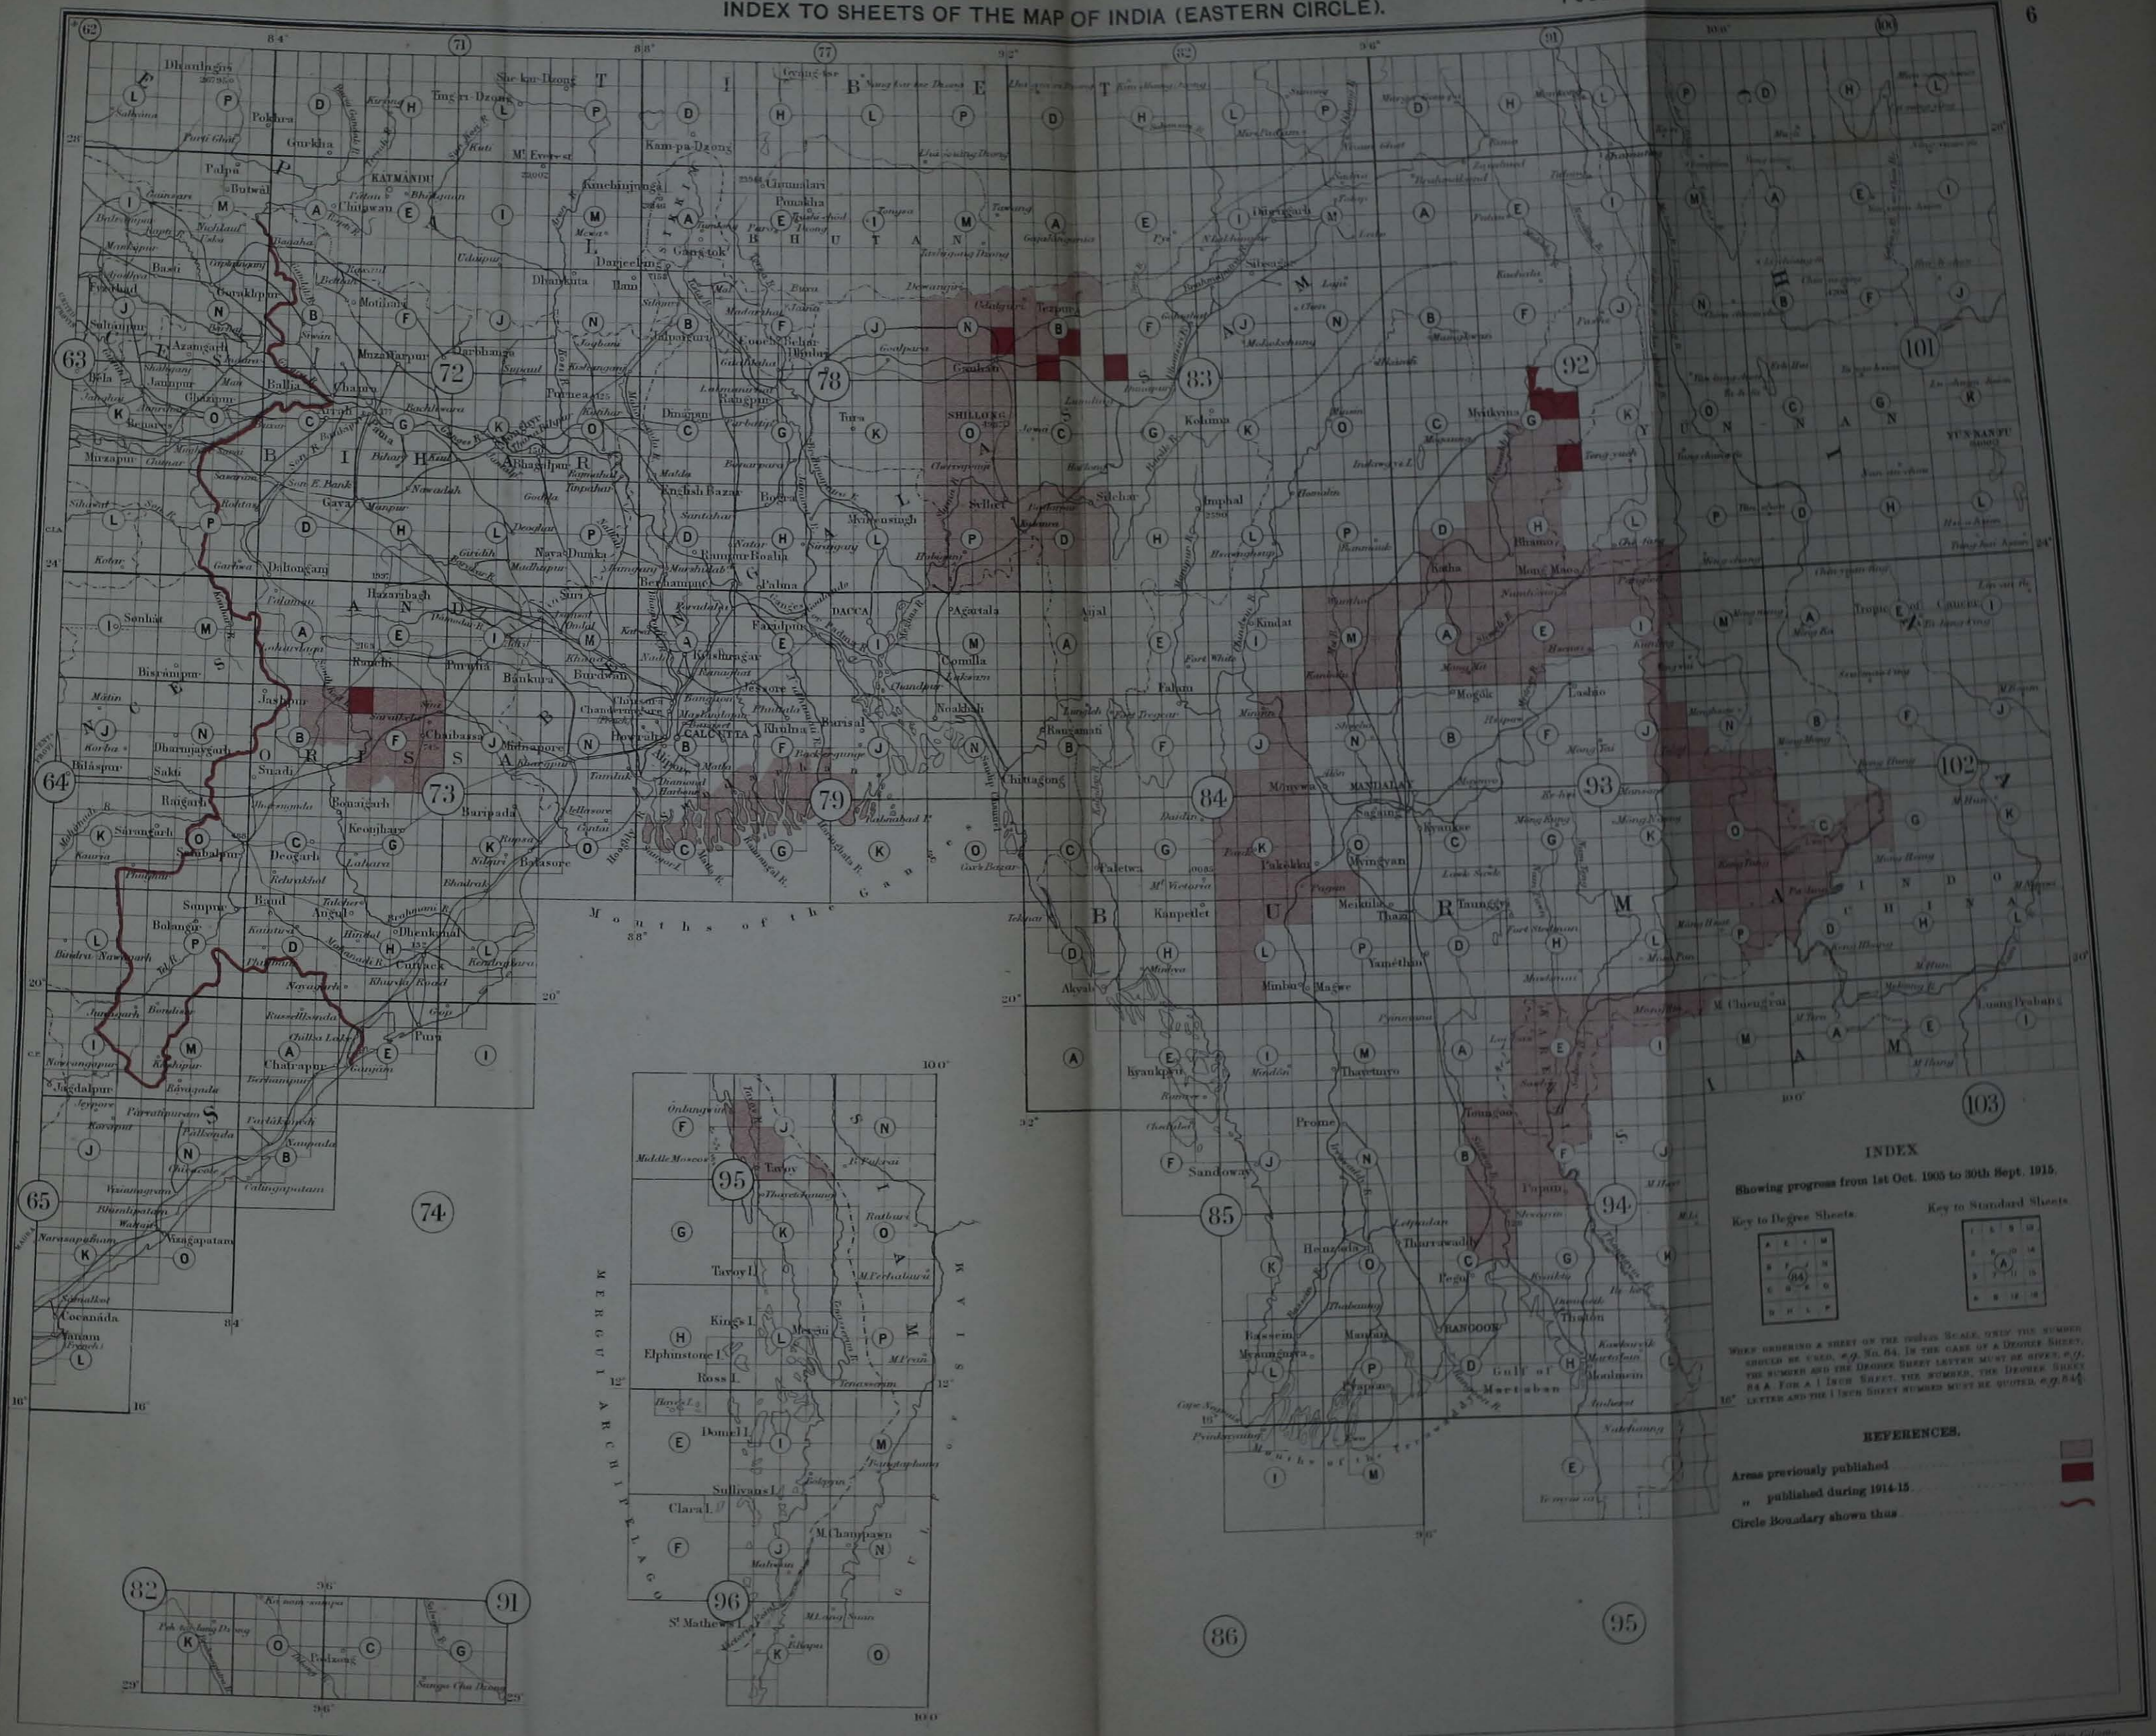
INDEX TO SHEETS OF THE MAP OF INDIA (EASTERN CIRCLE).

6

62 71 77 82 91 100

63 72 78 83 92 101

64 73 79 84 93 102

65 74 85 94 103

82 91 95 96 86 95

TIBET NEPAL BHUTAN BIHAR BENGAL ORISSA ASSAM BURMA SIAM CHINA YUNNAN

KATMANDU DARJEELING SHILLONG DACCA CALCUTTA MANDALAY RANGOON CHITTAGONG

Mouths of the Ganges

Gulf of Martaban

MERGUI ARCHIPELAGO

Tropic of Cancer

INDEX

Showing progress from 1st Oct. 1905 to 30th Sept. 1915.

Key to Degree Sheets

Key to Standard Sheets

When ordering a sheet on the $\frac{1}{1,000,000}$ scale, only the number should be used, e.g. No. 84. In the case of a Degree Sheet, the number and the Degree Sheet letter must be given, e.g. 84 A. For a 1 Inch Sheet, the number, the Degree Sheet letter and the 1 Inch Sheet number must be quoted, e.g. 84$\frac{A}{1}$

REFERENCES.

Areas previously published

" published during 1914-15

Circle Boundary shown thus